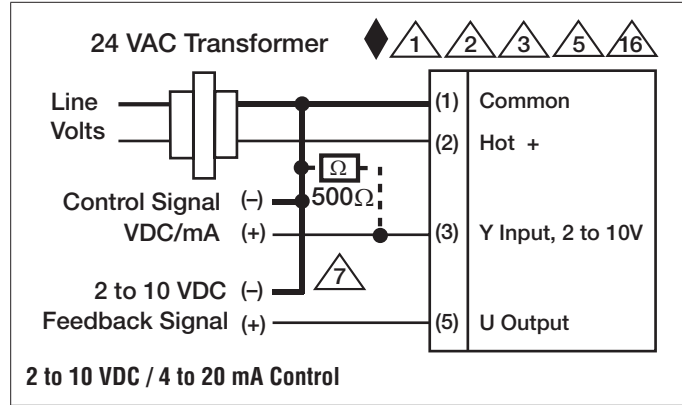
24 VAC Transformer ♦ 1 2 3 5 16

Line Volts

(1) Common

(2) Hot +

Ω

500Ω

Control Signal (–)
VDC/mA (+)

(3) Y Input, 2 to 10V

7

2 to 10 VDC (–)
Feedback Signal (+)

(5) U Output

2 to 10 VDC / 4 to 20 mA Control